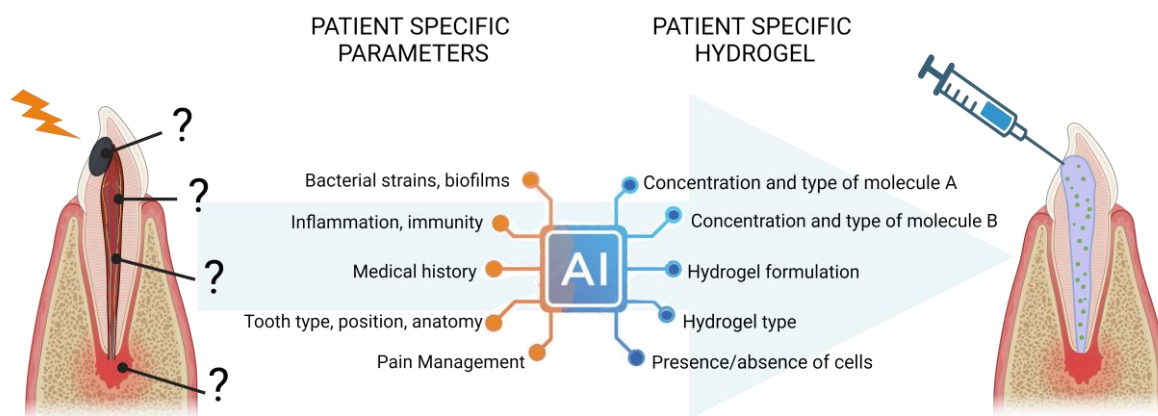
PATIENT SPECIFIC PARAMETERS

PATIENT SPECIFIC HYDROGEL

?
?
?
?

Bacterial strains, biofilms
Inflammation, immunity
Medical history
Tooth type, position, anatomy
Pain Management

AI

Concentration and type of molecule A
Concentration and type of molecule B
Hydrogel formulation
Hydrogel type
Presence/absence of cells